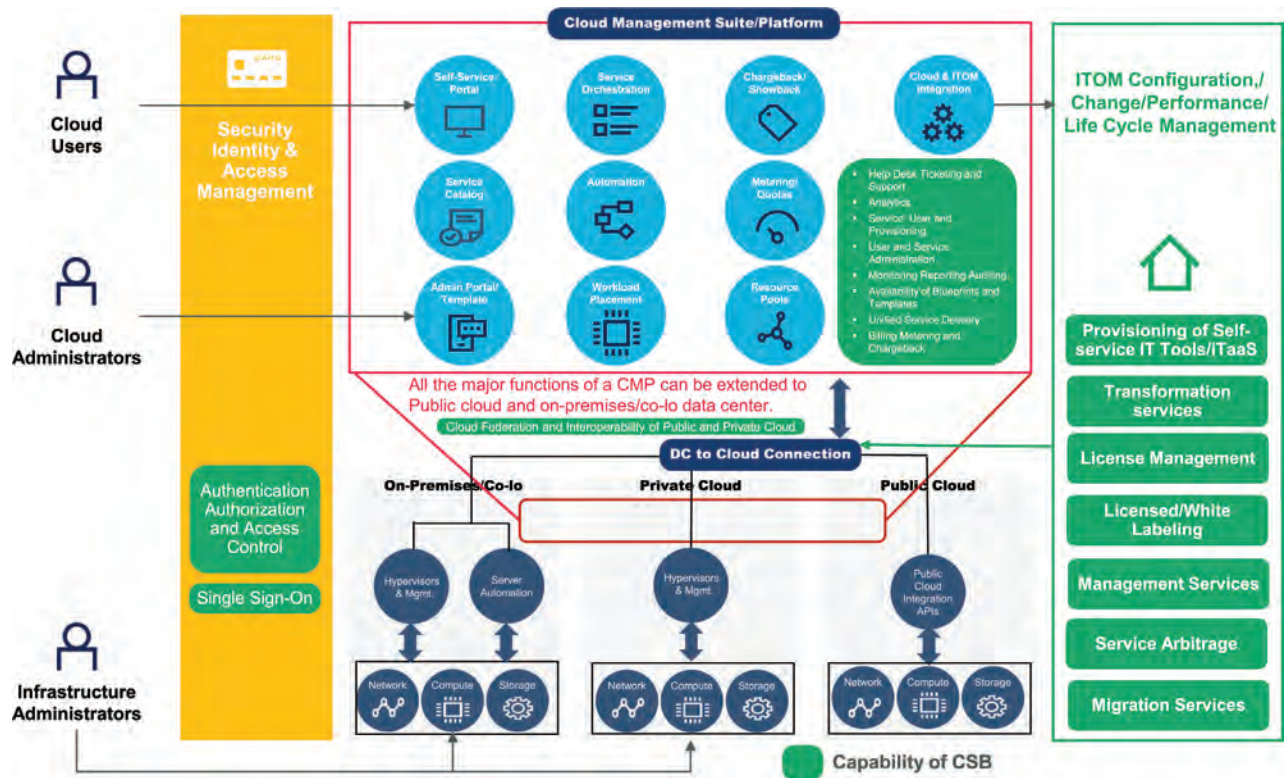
Cloud Users

Cloud Administrators

Infrastructure Administrators

CARD

Security Identity & Access Management

Authentication Authorization and Access Control

Single Sign-On

Cloud Management Suite/Platform

Self-Service Portal

Service Orchestration

Chargeback/ Showback

Cloud & ITOM Integration

Service Catalog

Automation

Metering/ Quotas

Admin Portal/ Template

Workload Placement

Resource Pools

- Help Desk Ticketing and Support
- Analytics
- Service/ User and Provisioning
- User and Service Administration
- Monitoring Reporting Auditing
- Availability of Blueprints and Templates
- Unified Service Delivery
- Billing Metering and Chargeback

All the major functions of a CMP can be extended to Public cloud and on-premises/co-lo data center.

Cloud Federation and Interoperability of Public and Private Cloud

DC to Cloud Connection

On-Premises/Co-lo

Private Cloud

Public Cloud

Hypervisors & Mgmt.

Server Automation

Hypervisors & Mgmt.

Public Cloud Integration APIs

Network Compute Storage

Network Compute Storage

Network Compute Storage

ITOM Configuration,/ Change/Performance/ Life Cycle Management

Provisioning of Self-service IT Tools/iTaaS

Transformation services

License Management

Licensed/White Labeling

Management Services

Service Arbitrage

Migration Services

Capability of CSB